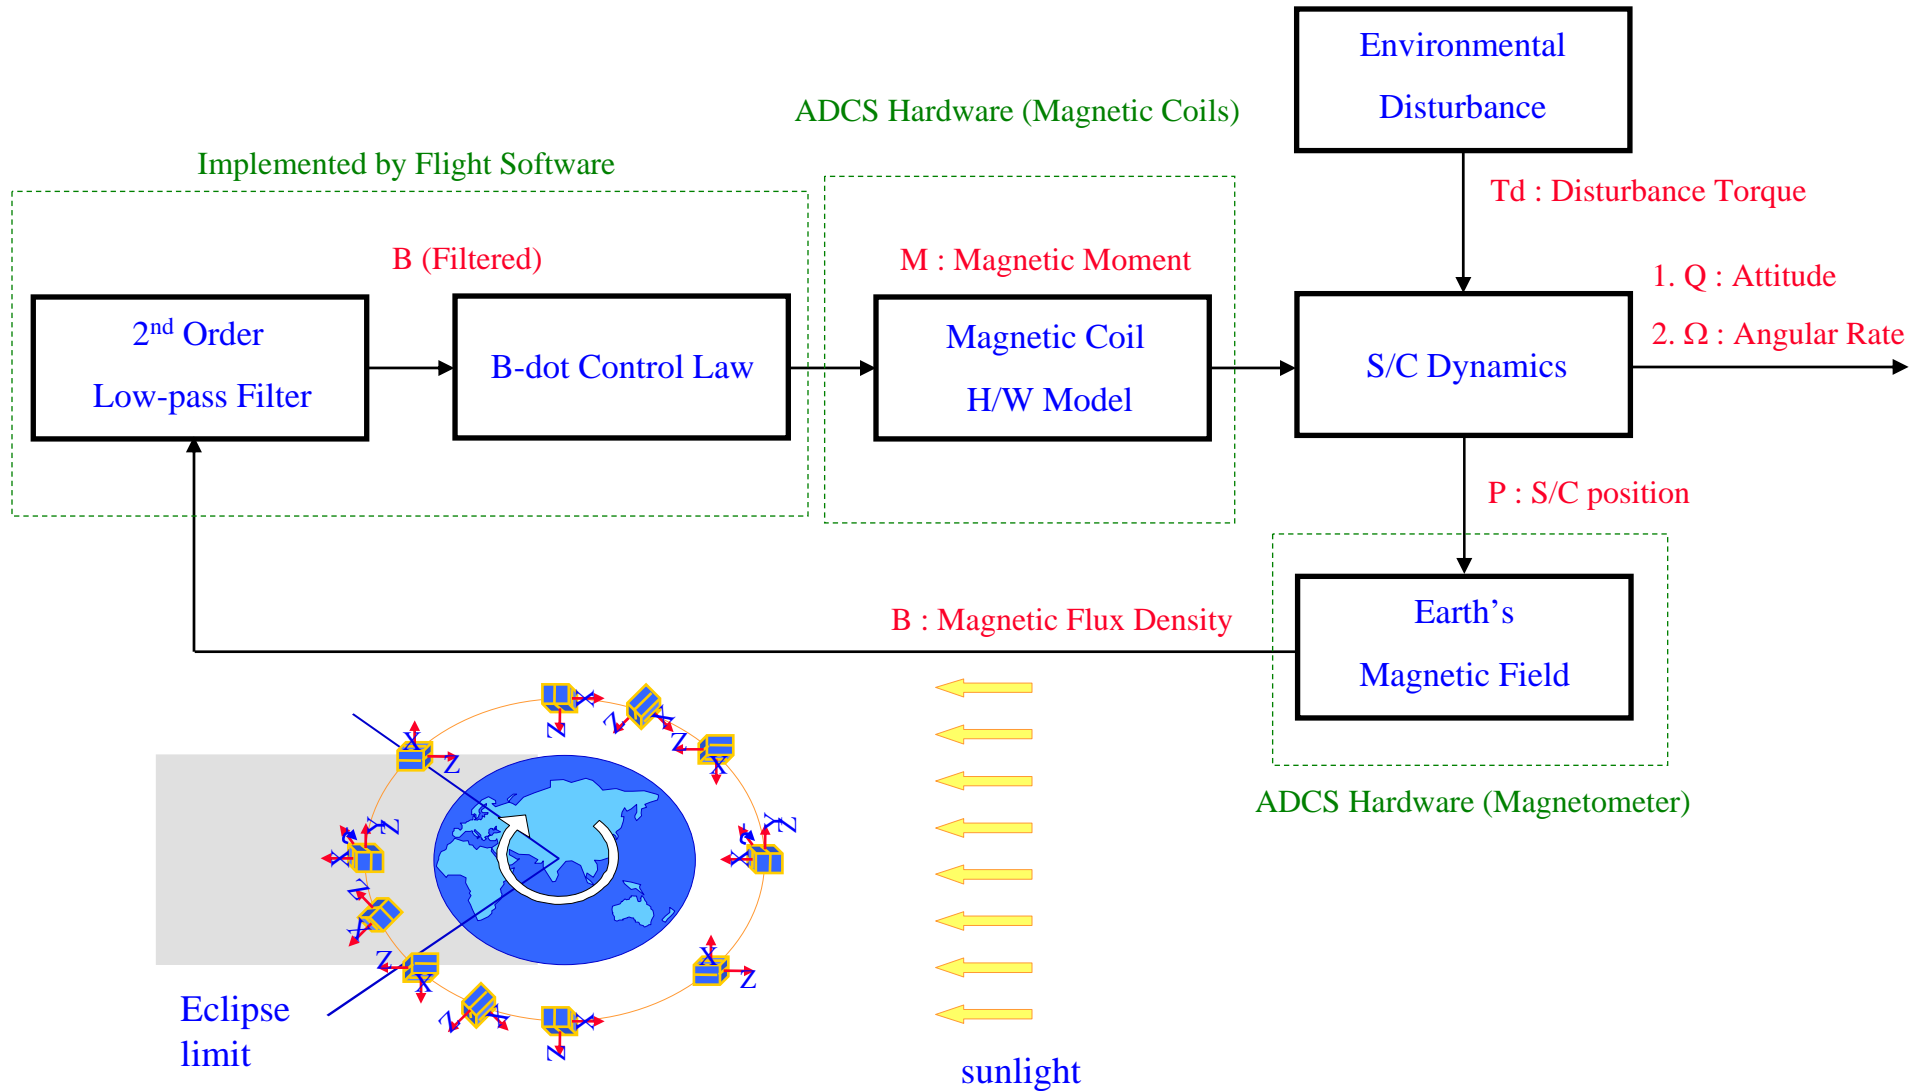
Environmental Disturbance

ADCS Hardware (Magnetic Coils)

Implemented by Flight Software

Td : Disturbance Torque

B (Filtered)

M : Magnetic Moment

1. Q : Attitude

2. Ω : Angular Rate

2$^{nd}$ Order Low-pass Filter

B-dot Control Law

Magnetic Coil H/W Model

S/C Dynamics

P : S/C position

B : Magnetic Flux Density

Earth's Magnetic Field

ADCS Hardware (Magnetometer)

Eclipse limit

sunlight

X Z X Z X Z X Z X Z X Z X Z X Z X Z X Z X Z X Z